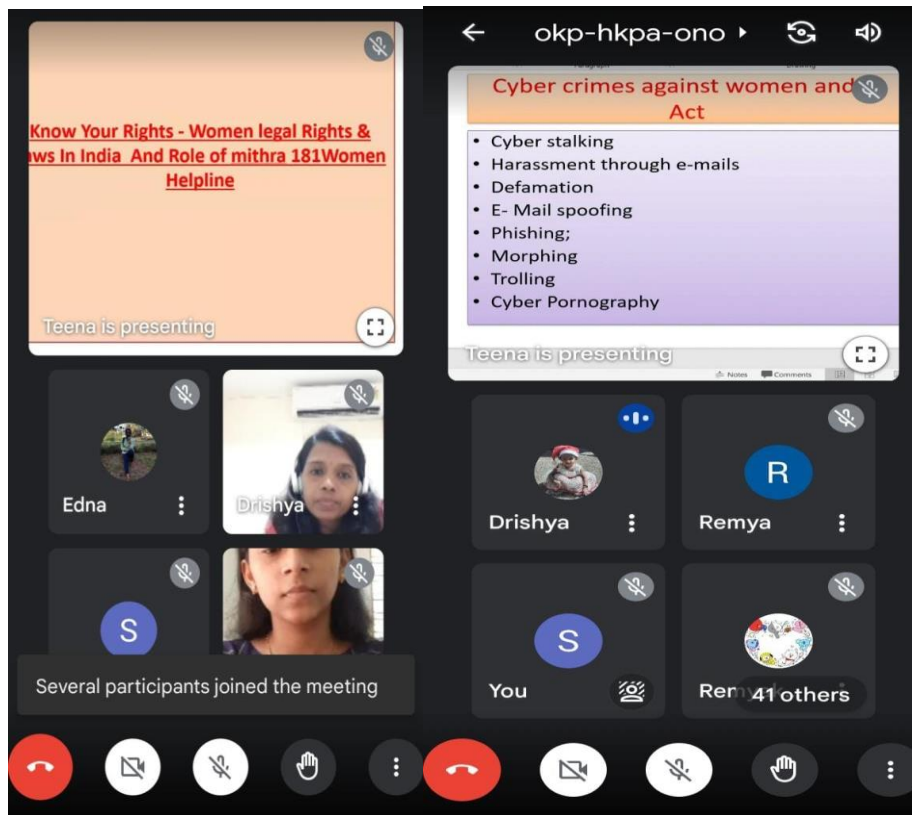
Know Your Rights - Women legal Rights & aws In India And Role of mithra 181Women Helpline

Teena is presenting

Edna

Drishya

S

Several participants joined the meeting

okp-hkpa-ono

Cyber crimes against women and Act

• Cyber stalking
• Harassment through e-mails
• Defamation
• E- Mail spoofing
• Phishing;
• Morphing
• Trolling
• Cyber Pornography

Teena is presenting

Notes Comments

Drishya

R

Remya

S

You

Rem 41 others